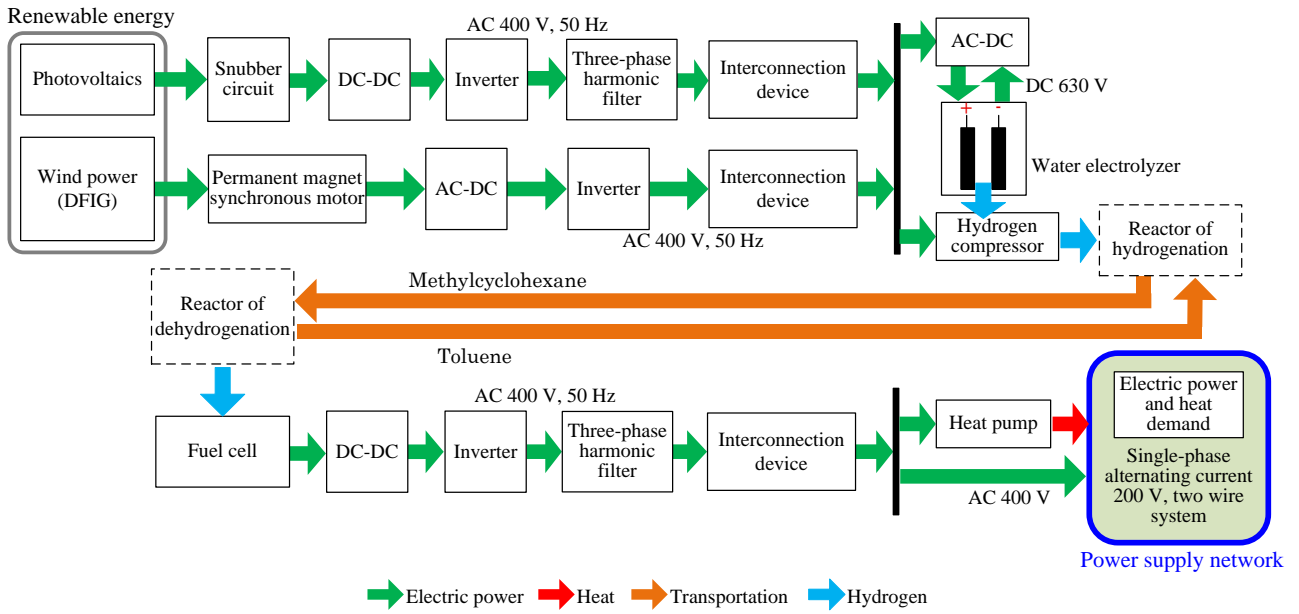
Renewable energy

Photovoltaics

Snubber circuit

DC-DC

AC 400 V, 50 Hz

Inverter

Three-phase harmonic filter

Interconnection device

AC-DC

DC 630 V

+

-

Water electrolyzer

Wind power (DFIG)

Permanent magnet synchronous motor

AC-DC

Inverter

Interconnection device

AC 400 V, 50 Hz

Hydrogen compressor

Reactor of hydrogenation

Reactor of dehydrogenation

Methylcyclohexane

Toluene

Fuel cell

DC-DC

AC 400 V, 50 Hz

Inverter

Three-phase harmonic filter

Interconnection device

Heat pump

AC 400 V

Electric power and heat demand

Single-phase alternating current 200 V, two wire system

Power supply network

Electric power Heat Transportation Hydrogen